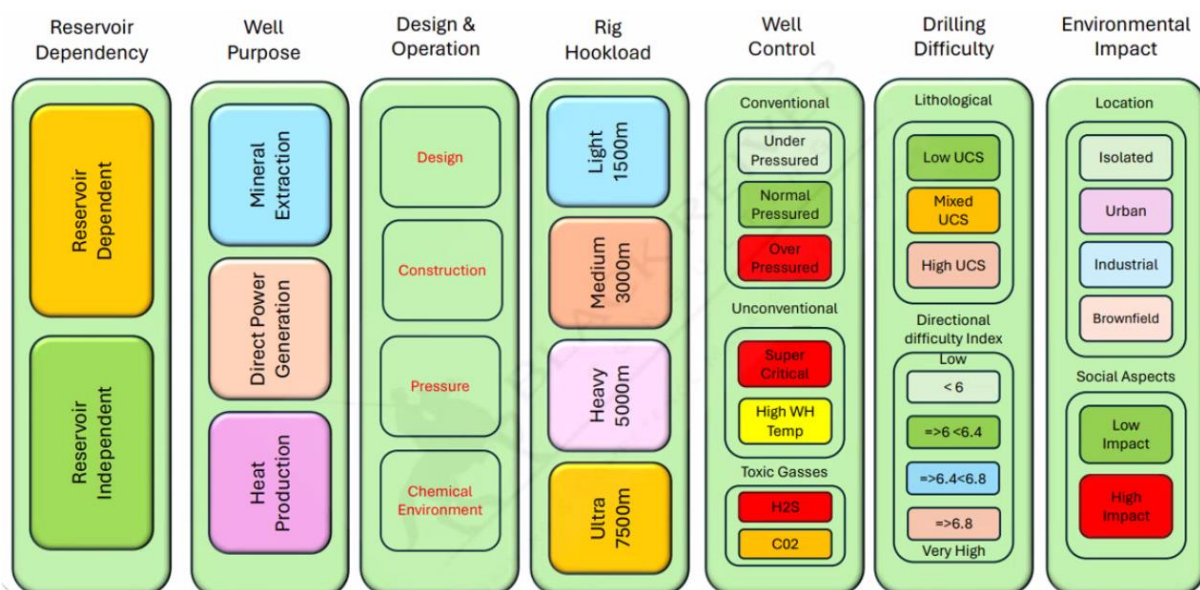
Reservoir Dependency

Reservoir Dependent

Reservoir Independent

Well Purpose

Mineral Extraction

Direct Power Generation

Heat Production

Design & Operation

Design

Construction

Pressure

Chemical Environment

Rig Hookload

Light 1500m

Medium 3000m

Heavy 5000m

Ultra 7500m

Well Control

Conventional

Under Pressured

Normal Pressured

Over Pressured

Unconventional

Super Critical

High WH Temp

Toxic Gasses

H2S

C02

Drilling Difficulty

Lithological

Low UCS

Mixed UCS

High UCS

Directional difficulty Index

Low

< 6

=>6 <6.4

=>6.4<6.8

=>6.8

Very High

Environmental Impact

Location

Isolated

Urban

Industrial

Brownfield

Social Aspects

Low Impact

High Impact